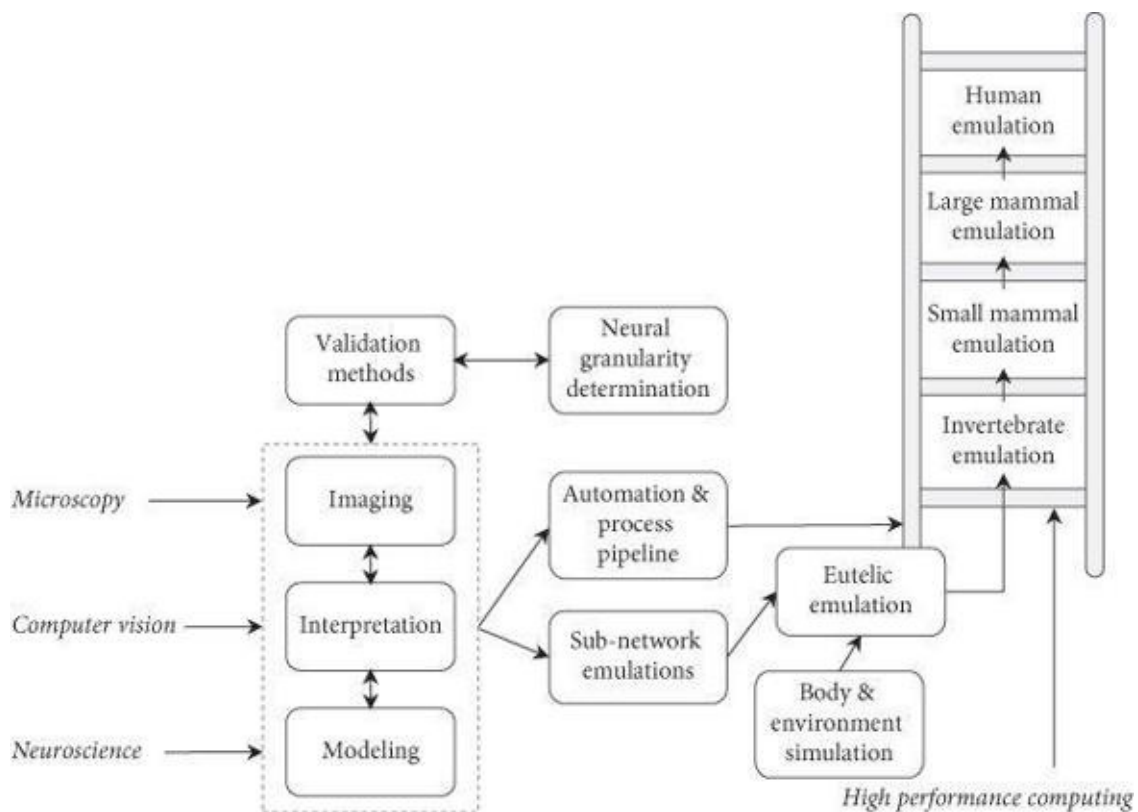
Human emulation

Large mammal emulation

Small mammal emulation

Invertebrate emulation

Validation methods

Neural granularity determination

Microscopy

Imaging

Automation & process pipeline

Computer vision

Interpretation

Eutelic emulation

Sub-network emulations

Neuroscience

Modeling

Body & environment simulation

High performance computing